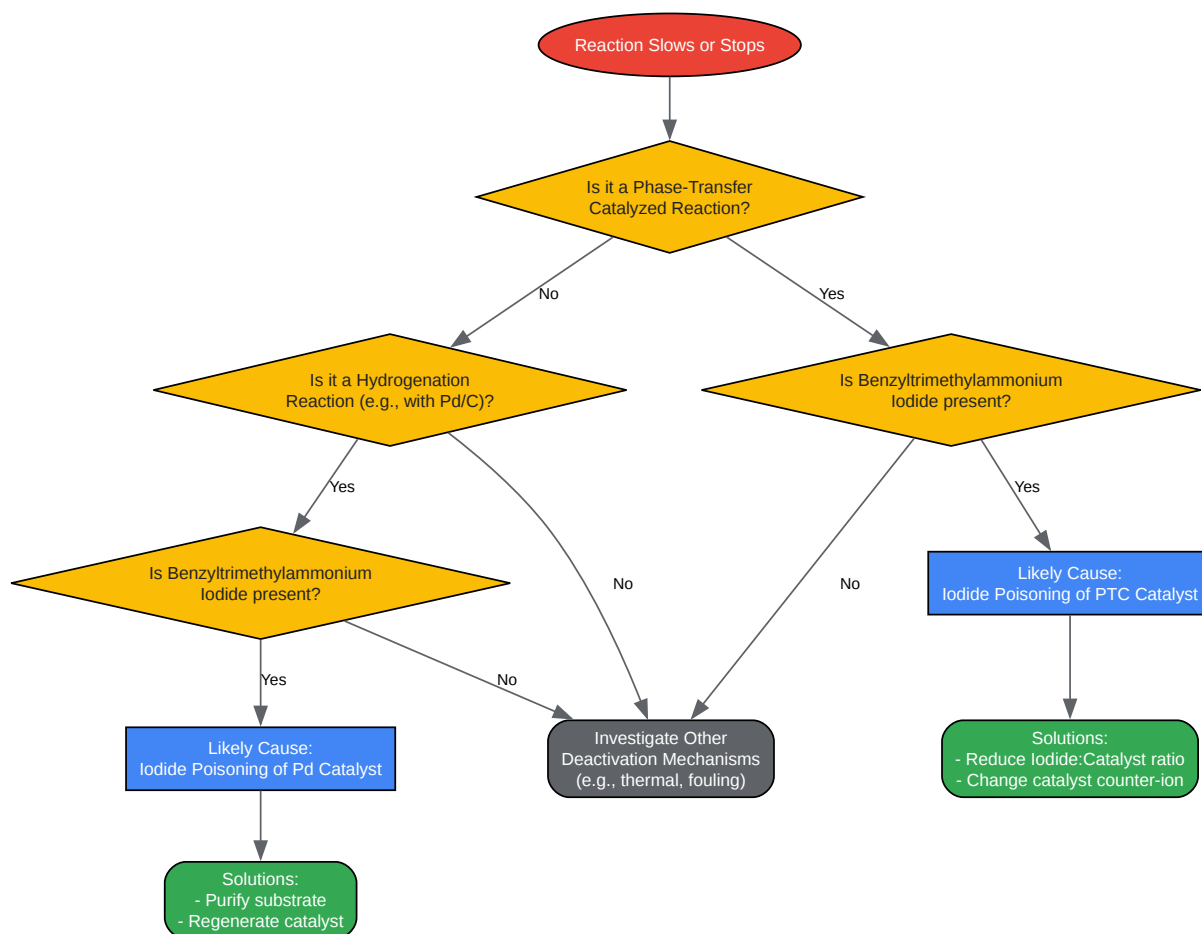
Reaction Slows or Stops

Is it a Phase-Transfer Catalyzed Reaction?

No

Yes

Is it a Hydrogenation Reaction (e.g., with Pd/C)?

Is Benzyltrimethylammonium Iodide present?

Yes

No

No

Yes

Is Benzyltrimethylammonium Iodide present?

Likely Cause: Iodide Poisoning of PTC Catalyst

Yes

No

Likely Cause: Iodide Poisoning of Pd Catalyst

Investigate Other Deactivation Mechanisms (e.g., thermal, fouling)

Solutions:
- Reduce Iodide:Catalyst ratio
- Change catalyst counter-ion

Solutions:
- Purify substrate
- Regenerate catalyst